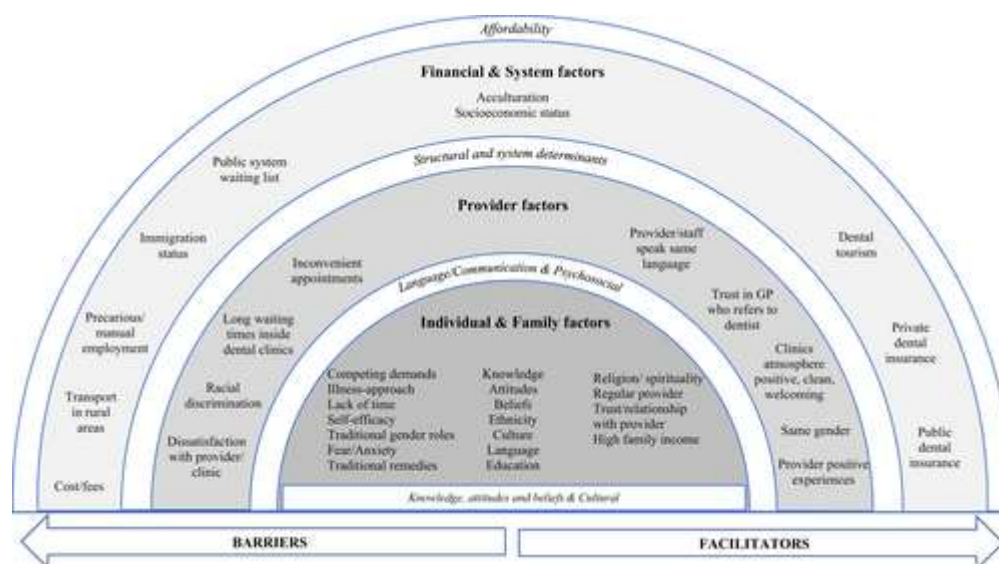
Affordability

Financial & System factors

Acculturation
Socioeconomic status

Public system waiting list

Structural and system determinants

Immigration status

Precarious/ manual employment

Transport in rural areas

Cost/fees

Dental tourism

Private dental insurance

Public dental insurance

Provider factors

Inconvenient appointments

Long waiting times inside dental clinics

Racial discrimination

Dissatisfaction with provider/ clinic

Provider/staff speak same language

Trust in GP who refers to dentist

Clinics atmosphere positive, clean, welcoming

Same gender

Provider positive experiences

Language/Communication & Psychosocial

Individual & Family factors

Competing demands
Illness-approach
Lack of time
Self-efficacy
Traditional gender roles
Fear/Anxiety
Traditional remedies

Knowledge
Attitudes
Beliefs
Ethnicity
Culture
Language
Education

Religion/ spirituality
Regular provider
Trust/relationship with provider
High family income

Knowledge, attitudes and beliefs & Cultural

BARRIERS

FACILITATORS